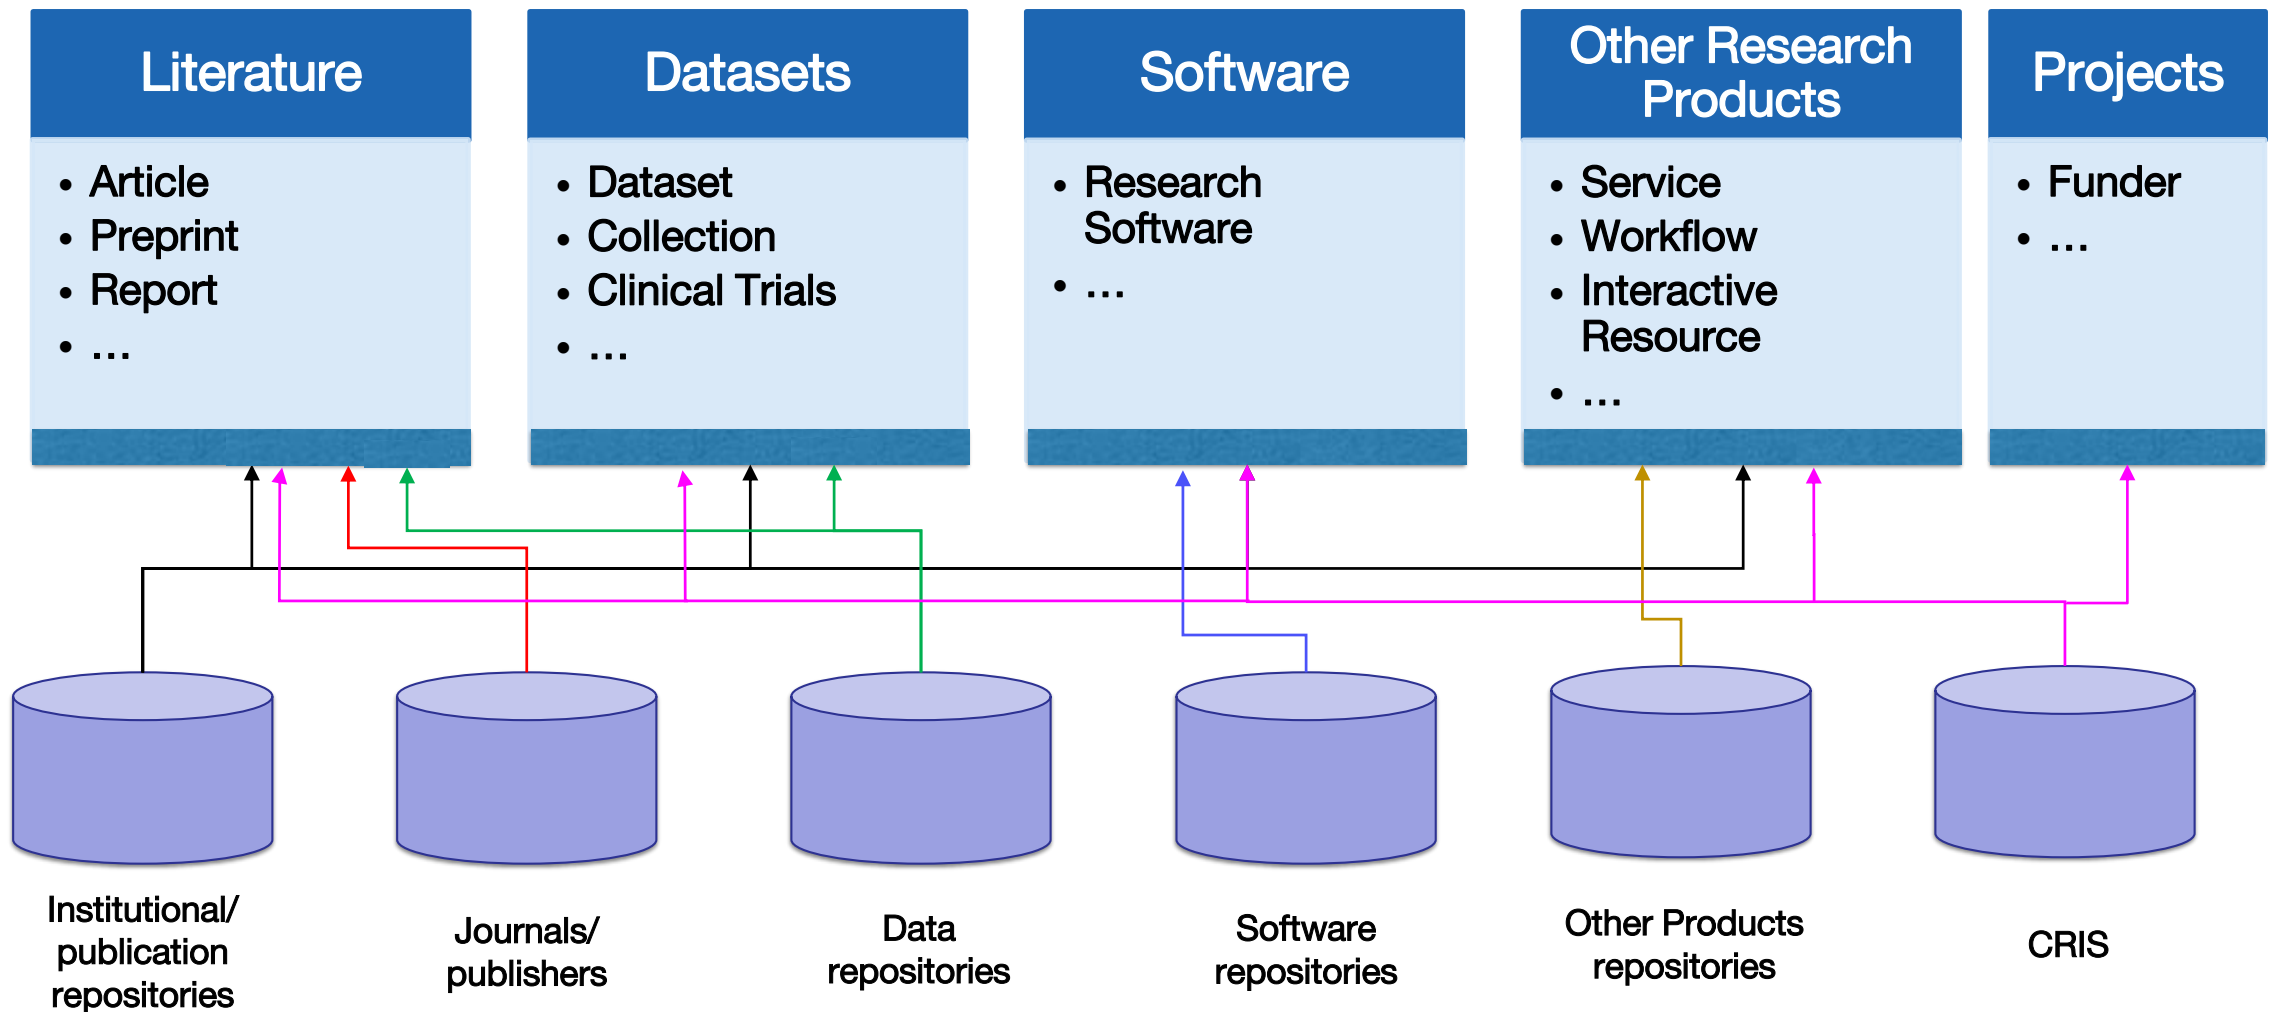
Literature
- Article
- Preprint
- Report
- …

Datasets
- Dataset
- Collection
- Clinical Trials
- …

Software
- Research Software
- …

Other Research Products
- Service
- Workflow
- Interactive Resource
- …

Projects
- Funder
- …

Institutional/ publication repositories

Journals/ publishers

Data repositories

Software repositories

Other Products repositories

CRIS